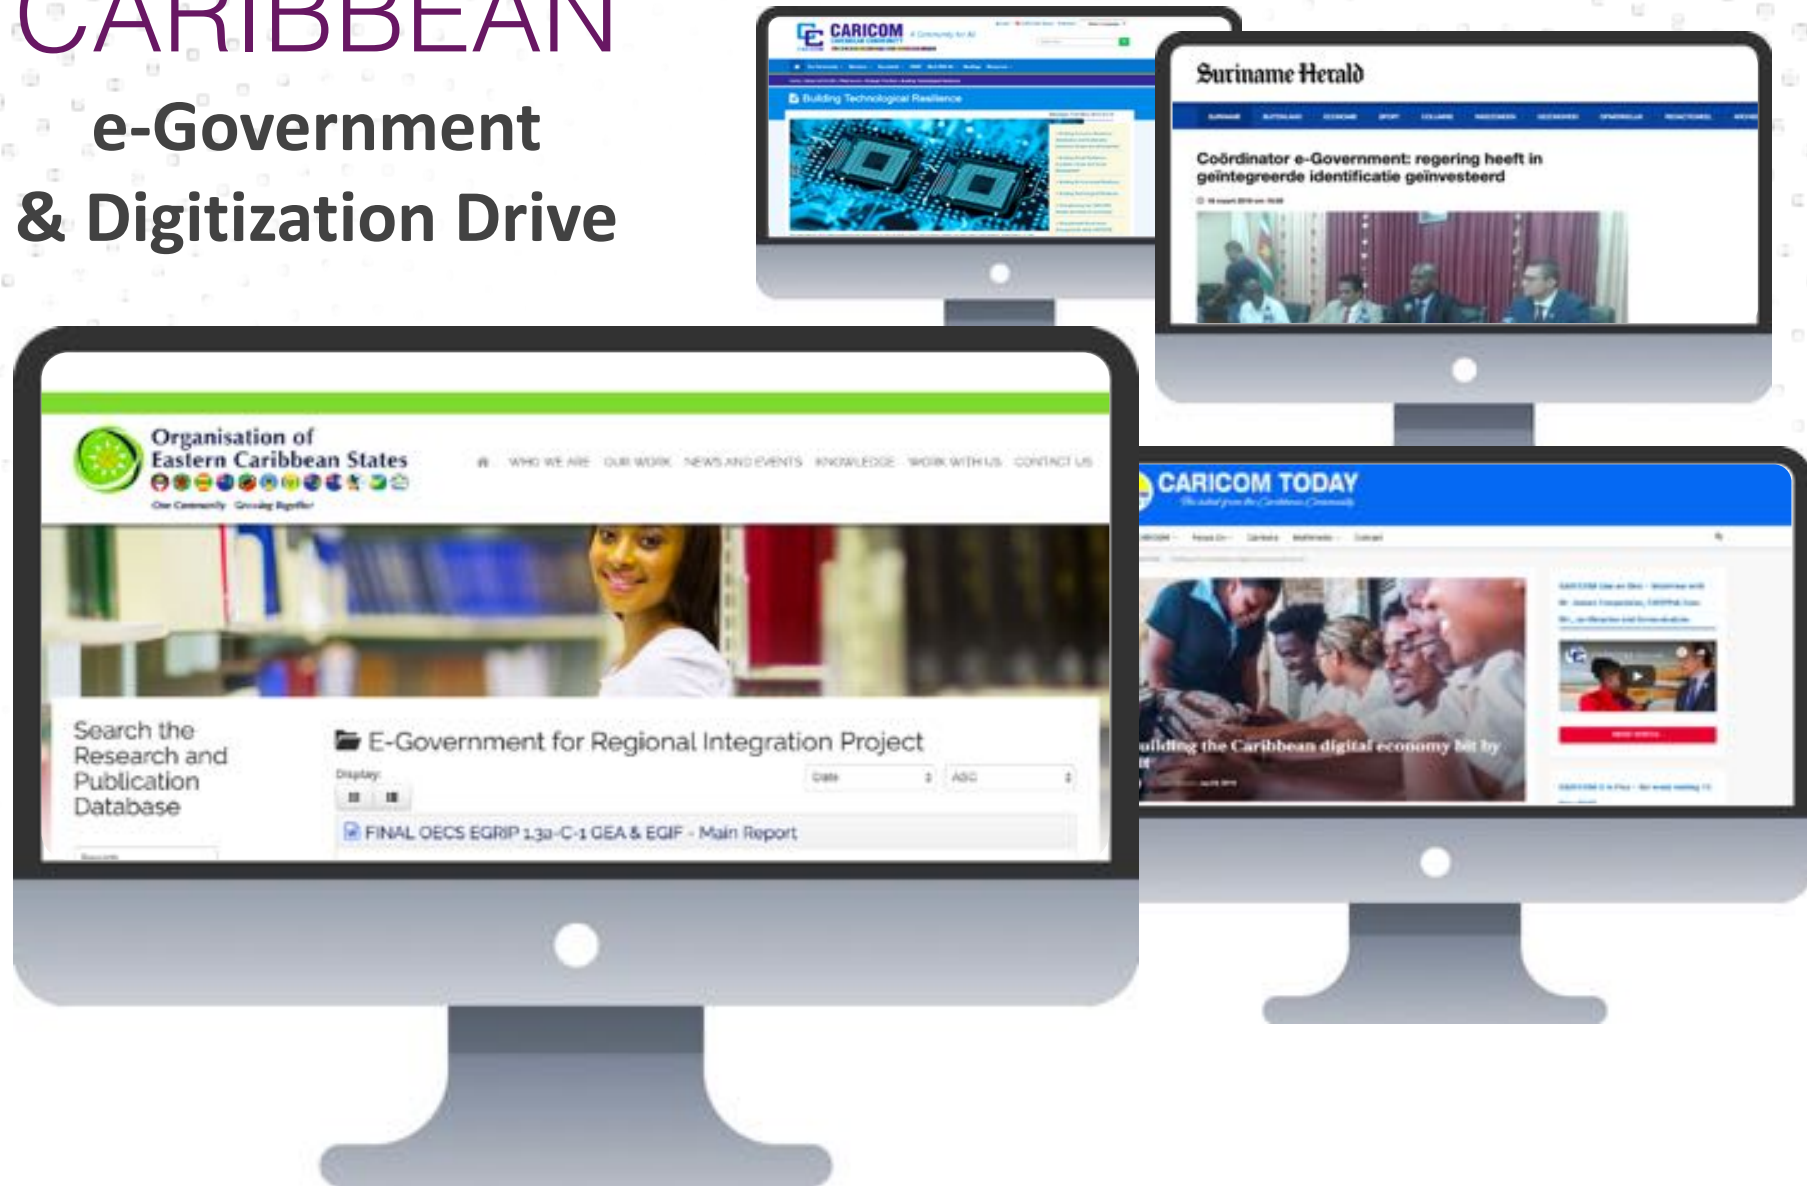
CARIBBEAN

e-Government
& Digitization Drive

CARICOM

Building Technological Resilience

Suriname Herald

Coördinator e-Government: regering heeft in geïntegreerde identificatie geïnvesteerd

Organisation of Eastern Caribbean States

WHO WE ARE OUR WORK NEWS AND EVENTS KNOWLEDGE WORK WITH US CONTACT US

Search the Research and Publication Database

E-Government for Regional Integration Project

Display:

Date

ASC

FINAL OECS EGRIP 1.3a-C-1 GEA & EGIF - Main Report

CARICOM TODAY

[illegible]uilding the Caribbean digital economy bit by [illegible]